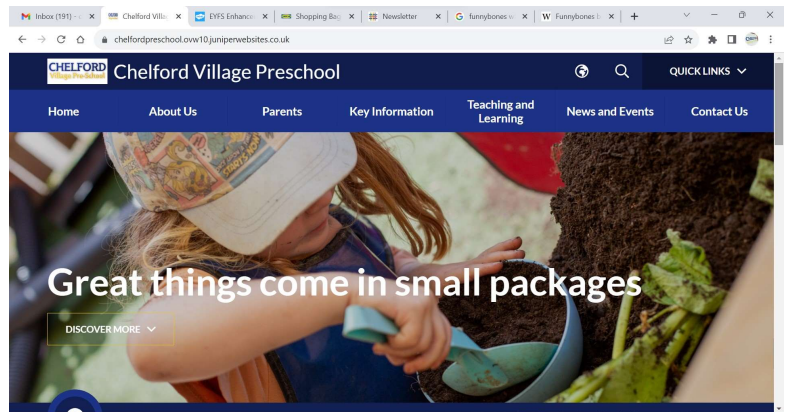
Inbox (191) - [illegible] × Chelford Villa × EYFS Enhance × Shopping Bag × Newsletter × funnybones × Funnybones × +

chelfordpreschool.ovw10.juniperwebsites.co.uk

CHELFORD Village Pre-School Chelford Village Preschool

QUICK LINKS

Home About Us Parents Key Information Teaching and Learning News and Events Contact Us

Great things come in small packages

DISCOVER MORE